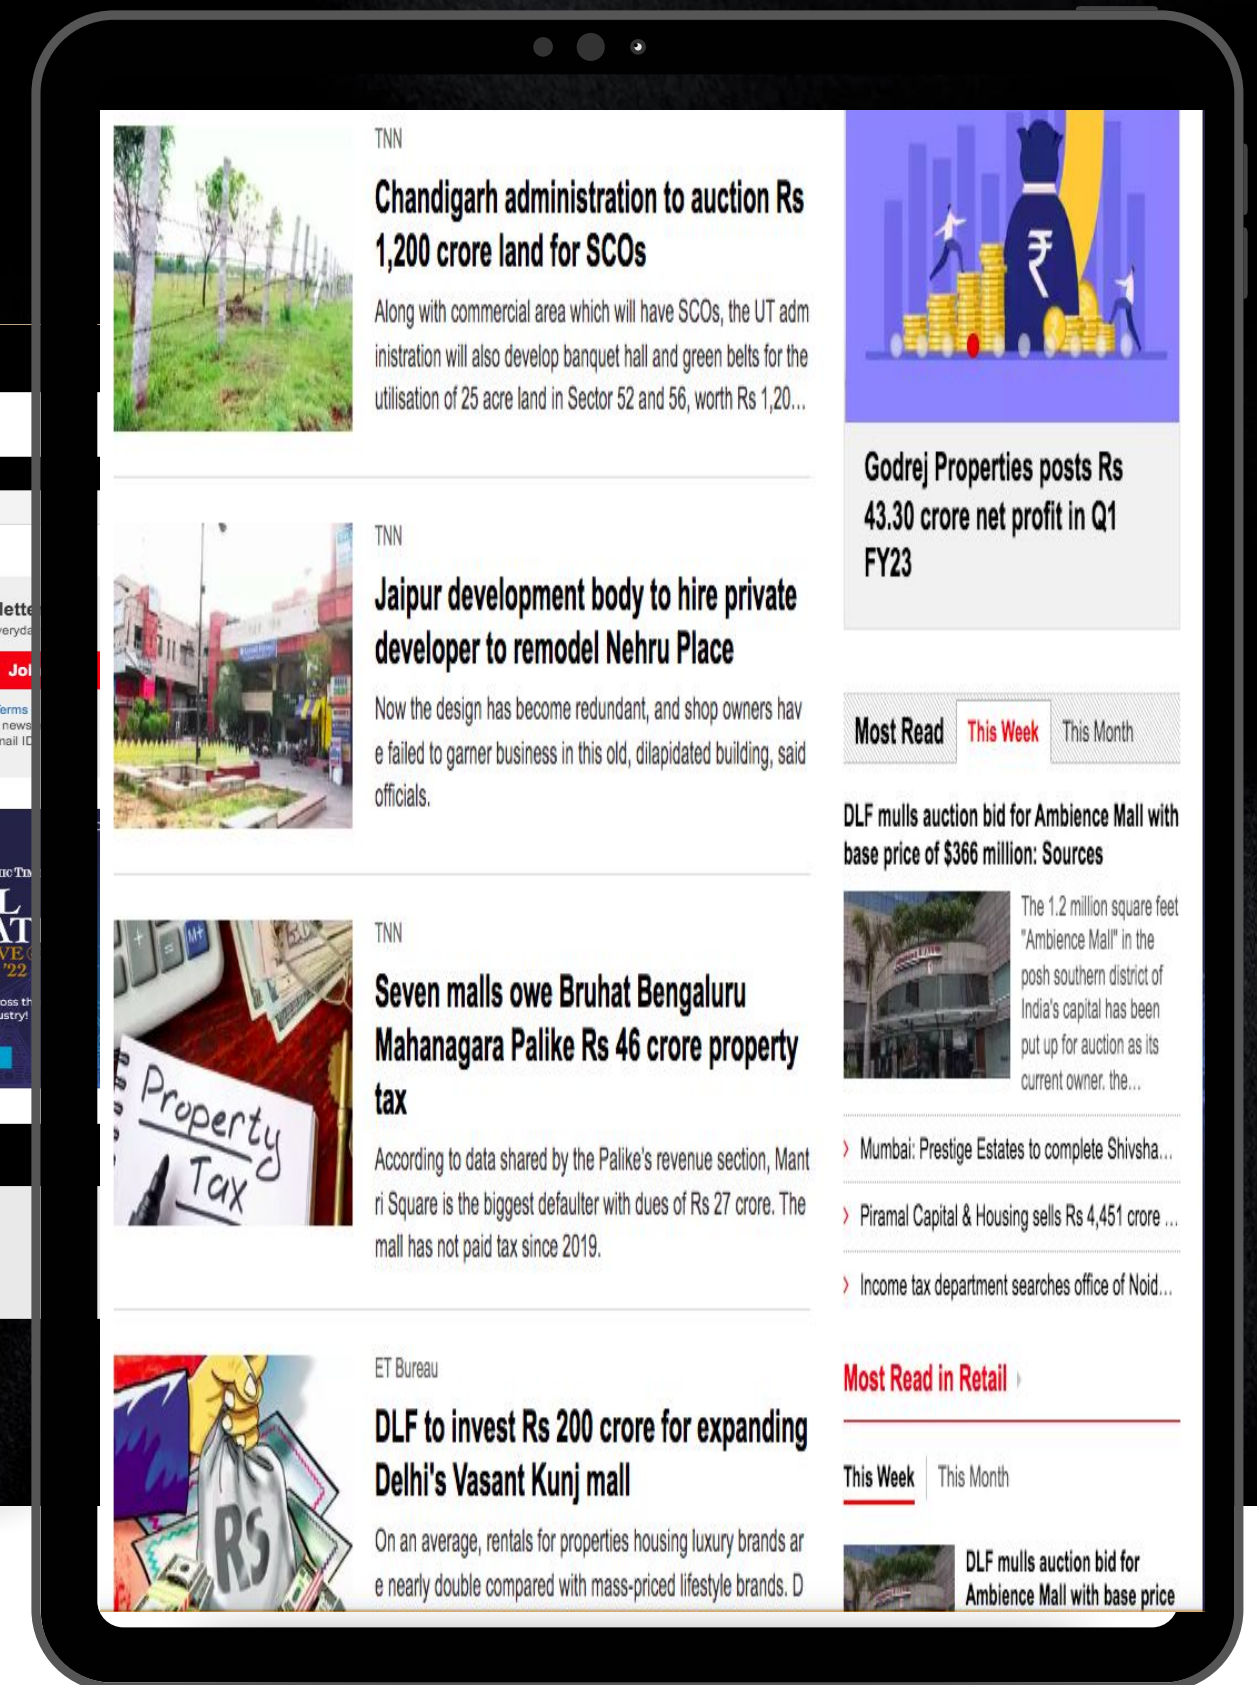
TNN

Chandigarh administration to auction Rs 1,200 crore land for SCOs

Along with commercial area which will have SCOs, the UT administration will also develop banquet hall and green belts for the utilisation of 25 acre land in Sector 52 and 56, worth Rs 1,20...

TNN

Jaipur development body to hire private developer to remodel Nehru Place

Now the design has become redundant, and shop owners have failed to garner business in this old, dilapidated building, said officials.

TNN

Seven malls owe Bruhat Bengaluru Mahanagara Palike Rs 46 crore property tax

According to data shared by the Palike's revenue section, Mantri Square is the biggest defaulter with dues of Rs 27 crore. The mall has not paid tax since 2019.

ET Bureau

DLF to invest Rs 200 crore for expanding Delhi's Vasant Kunj mall

On an average, rentals for properties housing luxury brands are nearly double compared with mass-priced lifestyle brands. D

Property Tax

RS

Godrej Properties posts Rs 43.30 crore net profit in Q1 FY23

Most Read This Week This Month

DLF mulls auction bid for Ambience Mall with base price of $366 million: Sources

The 1.2 million square feet "Ambience Mall" in the posh southern district of India's capital has been put up for auction as its current owner, the...

Mumbai: Prestige Estates to complete Shivsha...

Piramal Capital & Housing sells Rs 4,451 crore ...

Income tax department searches office of Noid...

Most Read in Retail

This Week This Month

DLF mulls auction bid for Ambience Mall with base price